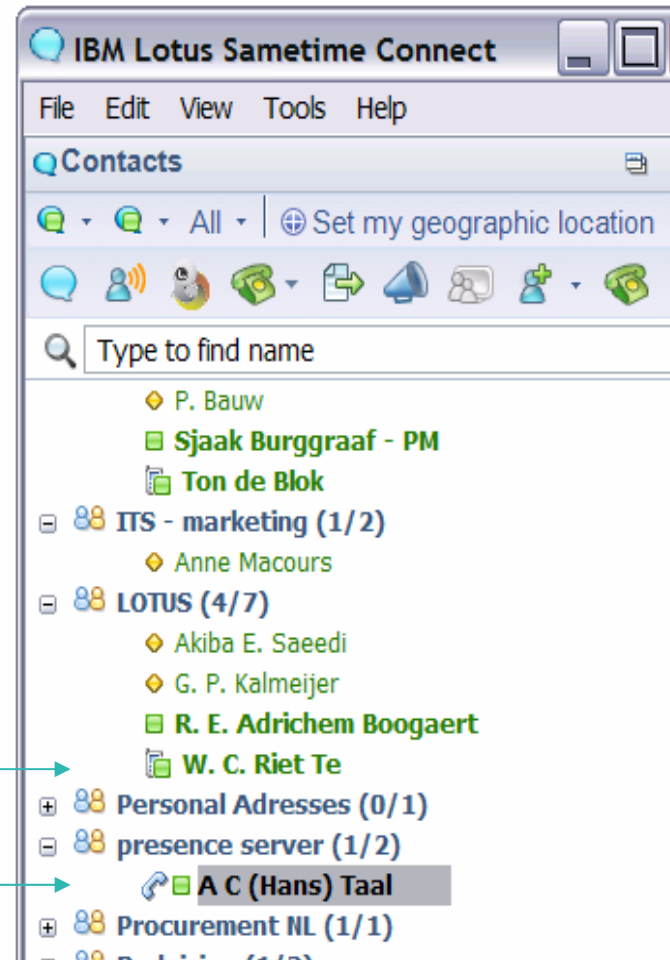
IBM Lotus Sametime Connect

File Edit View Tools Help

Contacts

All Set my geographic location

Type to find name

P. Bauw
Sjaak Burggraaf - PM
Ton de Blok
ITS - marketing (1/2)
Anne Macours
LOTUS (4/7)
Akiba E. Saeedi
G. P. Kalmeijer
R. E. Adrichem Boogaert
W. C. Riet Te
Personal Adresses (0/1)
presence server (1/2)
A C (Hans) Taal
Procurement NL (1/1)
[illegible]